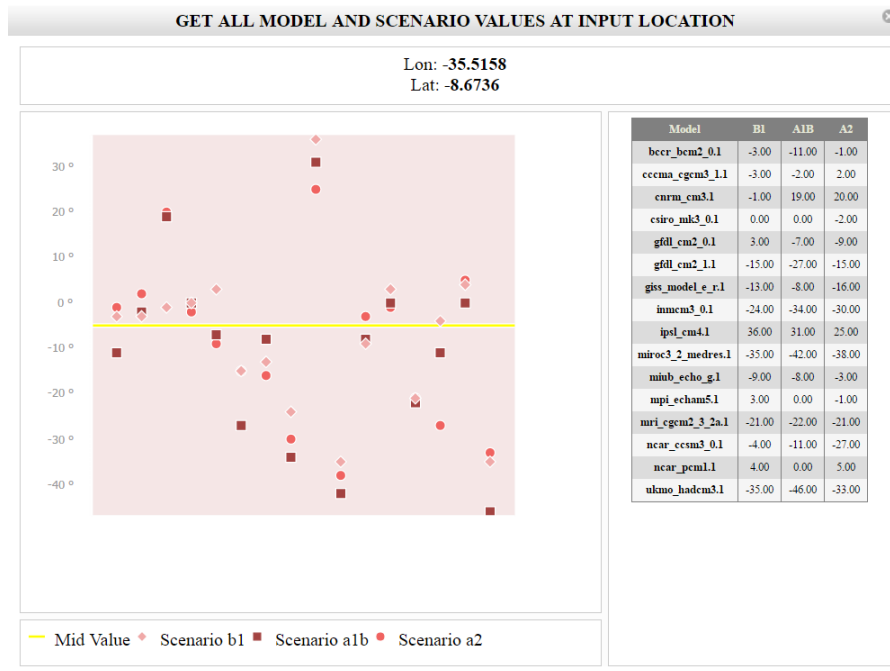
GET ALL MODEL AND SCENARIO VALUES AT INPUT LOCATION

Lon: -35.5158
Lat: -8.6736

30 °
20 °
10 °
0 °
-10 °
-20 °
-30 °
-40 °

| Model | B1 | A1B | A2 |
|---|---|---|---|
| bccr_bcm2_0.1 | -3.00 | -11.00 | -1.00 |
| cccma_cgcm3_1.1 | -3.00 | -2.00 | 2.00 |
| cnrm_cm3.1 | -1.00 | 19.00 | 20.00 |
| csiro_mk3_0.1 | 0.00 | 0.00 | -2.00 |
| gfdl_cm2_0.1 | 3.00 | -7.00 | -9.00 |
| gfdl_cm2_1.1 | -15.00 | -27.00 | -15.00 |
| giss_model_e_r.1 | -13.00 | -8.00 | -16.00 |
| inmcm3_0.1 | -24.00 | -34.00 | -30.00 |
| ipsl_cm4.1 | 36.00 | 31.00 | 25.00 |
| miroc3_2_medres.1 | -35.00 | -42.00 | -38.00 |
| miub_echo_g.1 | -9.00 | -8.00 | -3.00 |
| mpi_echam5.1 | 3.00 | 0.00 | -1.00 |
| mri_cgcm2_3_2a.1 | -21.00 | -22.00 | -21.00 |
| ncar_ccsm3_0.1 | -4.00 | -11.00 | -27.00 |
| ncar_pcm1.1 | 4.00 | 0.00 | 5.00 |
| ukmo_hadcm3.1 | -35.00 | -46.00 | -33.00 |

Mid Value Scenario b1 Scenario a1b Scenario a2